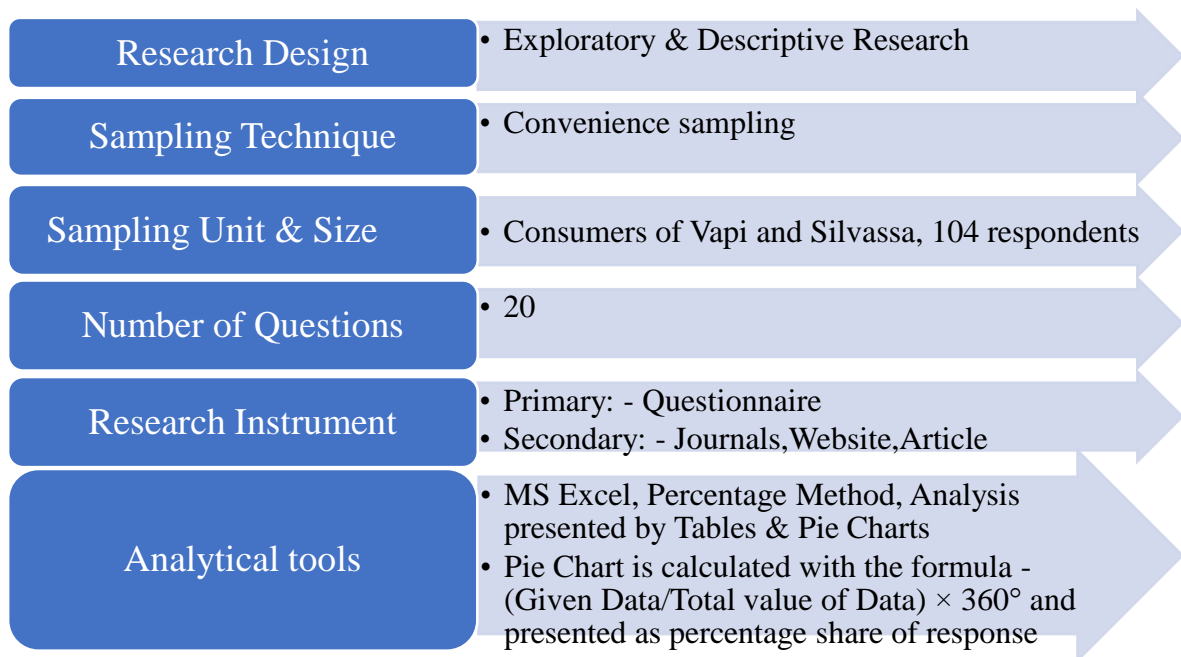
Research Design

• Exploratory & Descriptive Research

Sampling Technique

• Convenience sampling

Sampling Unit & Size

• Consumers of Vapi and Silvassa, 104 respondents

Number of Questions

• 20

Research Instrument

• Primary: - Questionnaire
• Secondary: - Journals,Website,Article

Analytical tools

• MS Excel, Percentage Method, Analysis presented by Tables & Pie Charts
• Pie Chart is calculated with the formula - (Given Data/Total value of Data) $\times 360°$ and presented as percentage share of response